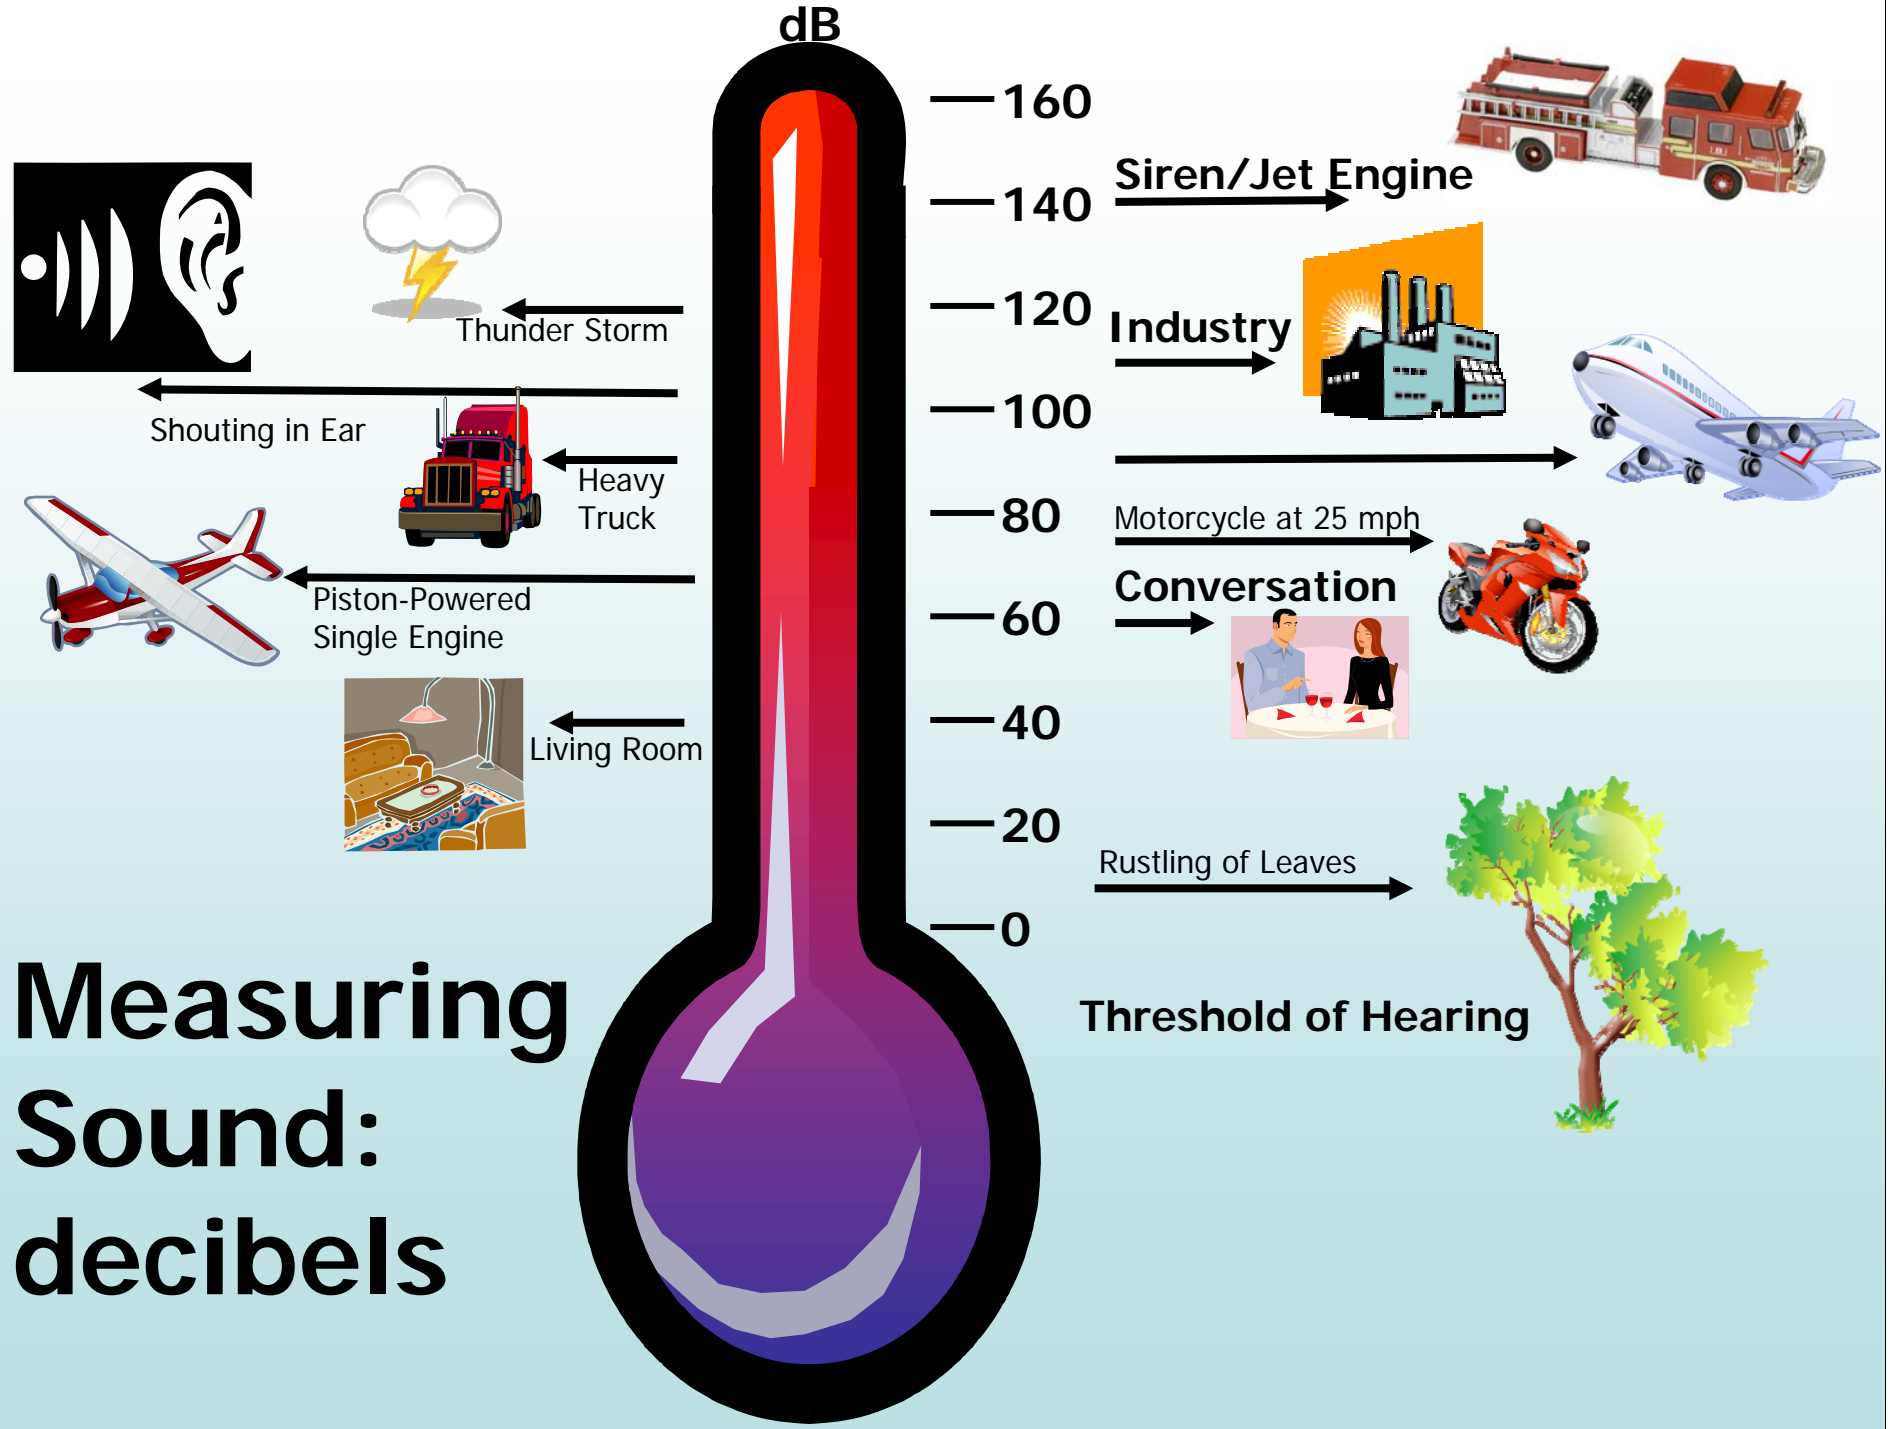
dB

160
140
120
100
80
60
40
20
0

Thunder Storm

Shouting in Ear

Heavy Truck

Piston-Powered Single Engine

Living Room

Siren/Jet Engine

Industry

Motorcycle at 25 mph

Conversation

Rustling of Leaves

Threshold of Hearing

Measuring Sound: decibels